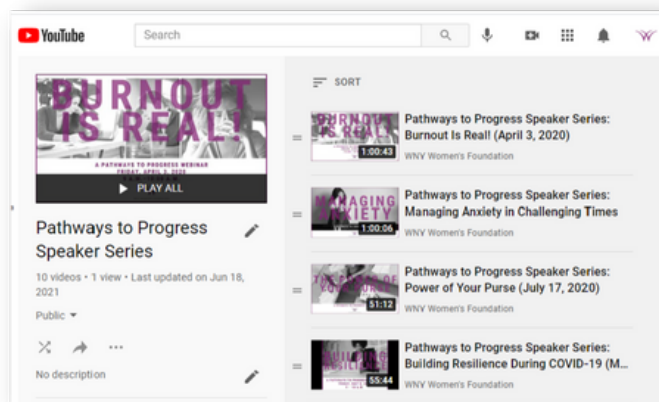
YouTube

Search

BURNOUT IS REAL!

A PATHWAYS TO PROGRESS WEBINAR
FRIDAY, APRIL 3, 2020

PLAY ALL

Pathways to Progress Speaker Series

10 videos • 1 view • Last updated on Jun 18, 2021

Public

No description

SORT

BURNOUT IS REAL!
1:00:43
Pathways to Progress Speaker Series: Burnout Is Real! (April 3, 2020)
WNY Women's Foundation

MANAGING ANXIETY
1:00:06
Pathways to Progress Speaker Series: Managing Anxiety in Challenging Times
WNY Women's Foundation

THE POWER OF YOUR PURSE
51:12
Pathways to Progress Speaker Series: Power of Your Purse (July 17, 2020)
WNY Women's Foundation

BUILDING RESILIENCE
55:44
Pathways to Progress Speaker Series: Building Resilience During COVID-19 (M...
WNY Women's Foundation